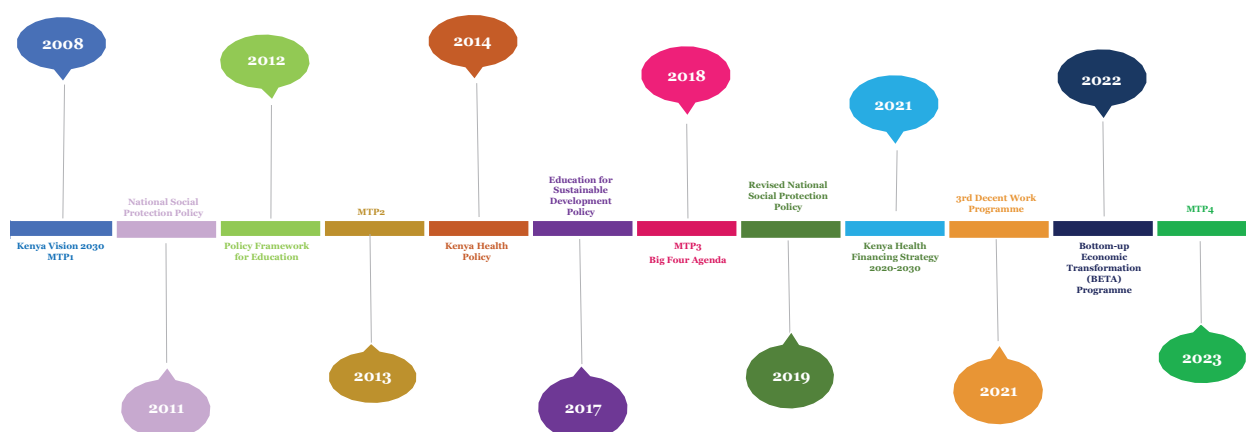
2008

Kenya Vision 2030
MTP1

National Social Protection Policy

2011

2012

Policy Framework for Education

MTP2

2013

2014

Kenya Health Policy

Education for Sustainable Development Policy

2017

2018

MTP3
Big Four Agenda

Revised National Social Protection Policy

2019

2021

Kenya Health Financing Strategy 2020-2030

3rd Decent Work Programme

2021

2022

Bottom-up Economic Transformation (BETA) Programme

MTP4

2023